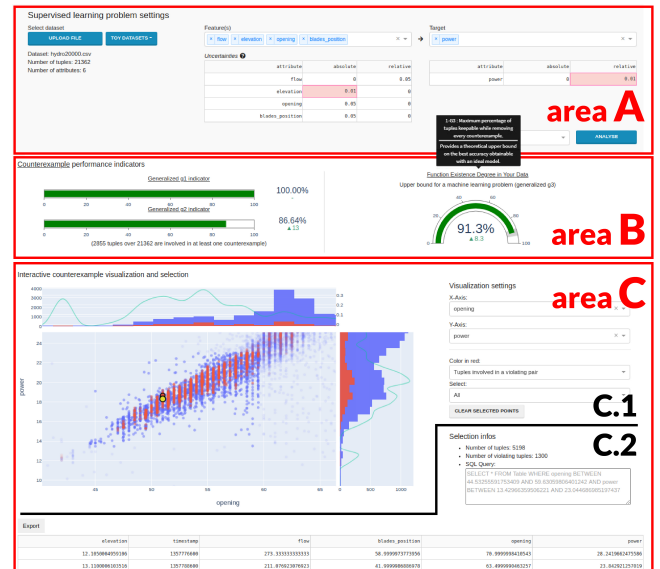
Supervised learning problem settings

Select dataset

UPLOAD FILE

TOY DATASETS

Dataset: hydro20000.csv
Number of tuples: 21362
Number of attributes: 6

Feature(s)

× flow × elevation × opening × blades_position

Target

× power

Uncertainties

| attribute | absolute | relative |
|---|---|---|
| flow | 0 | 0.05 |
| elevation | 0.01 | 0 |
| opening | 0.05 | 0 |
| blades_position | 0.05 | 0 |

| attribute | absolute | relative |
|---|---|---|
| power | 0 | 0.01 |

1-G3 : Maximum percentage of tuples keepable while removing every counterexample.

Provides a theoretical upper bound on the best accuracy obtainable with an ideal model.

ANALYSE

area A

Counterexample performance indicators

Generalized g1 indicator

0 20 40 60 80 100

100.00%

Generalized g2 indicator

0 20 40 60 80 100

86.64%
▲13

(2855 tuples over 21362 are involved in at least one counterexample)

Function Existence Degree in Your Data

Upper bound for a machine learning problem (generalized g3)

0 20 40 60 80 100

91.3%
▲8.3

area B

Interactive counterexample visualization and selection

4000 3000 2000 1000 0

0.3 0.2 0.1 0

24 22 20 18 16 14 12

power

opening

40 60 80 95

0 500 1000

Visualization settings

X-Axis:

opening

Y-Axis:

power

Color in red:

Tuples involved in a violating pair

Select:

All

CLEAR SELECTED POINTS

area C

C.1

Selection infos

- Number of tuples: 5198
- Number of violating tuples: 1300
- SQL Query:

SELECT * FROM Table WHERE opening BETWEEN 44.63255591755489 AND 59.63559686401242 AND power BETWEEN 13.42966359506221 AND 23.344686085197437

C.2

Export

| elevation | timestamp | flow | blades_position | opening | power |
|---|---|---|---|---|---|
| 12.1050004959106 | 1357776000 | 273.333333333333 | 58.9999973773956 | 70.9999980410543 | 28.2419062475586 |
| 13.1100006103516 | 1357786600 | 211.876023076023 | 41.9999986686970 | 63.4999990463257 | 23.0429212570919 |